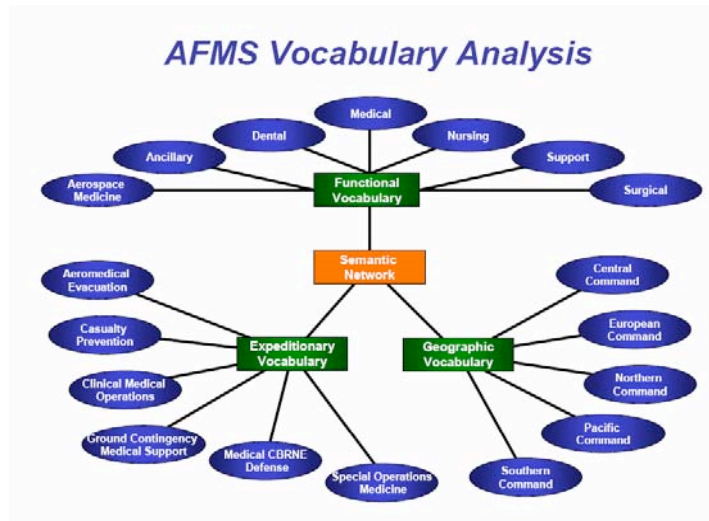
AFMS Vocabulary Analysis

Medical

Dental

Nursing

Ancillary

Support

Aerospace Medicine

Functional Vocabulary

Surgical

Semantic Network

Aeromedical Evacuation

Central Command

Casualty Prevention

European Command

Expeditionary Vocabulary

Geographic Vocabulary

Clinical Medical Operations

Northern Command

Ground Contingency Medical Support

Pacific Command

Medical CBRNE Defense

Special Operations Medicine

Southern Command